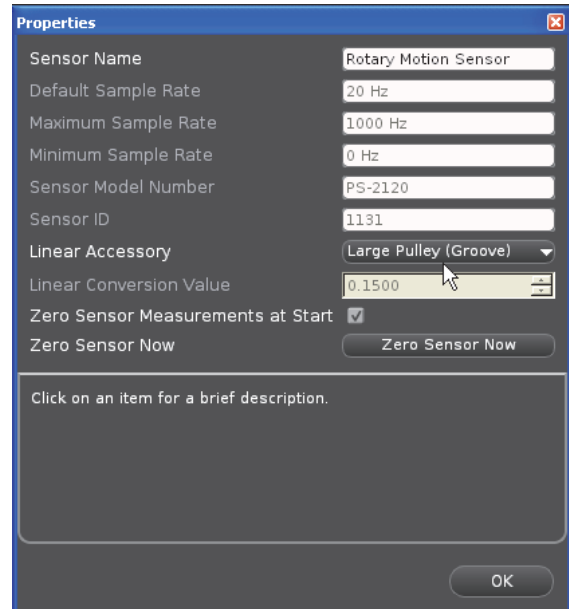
Properties

| | |
|---|---|
| Sensor Name | Rotary Motion Sensor |
| Default Sample Rate | 20 Hz |
| Maximum Sample Rate | 1000 Hz |
| Minimum Sample Rate | 0 Hz |
| Sensor Model Number | PS-2120 |
| Sensor ID | 1131 |
| Linear Accessory | Large Pulley (Groove) |
| Linear Conversion Value | 0.1500 |
| Zero Sensor Measurements at Start | |
| Zero Sensor Now | Zero Sensor Now |

Click on an item for a brief description.

OK